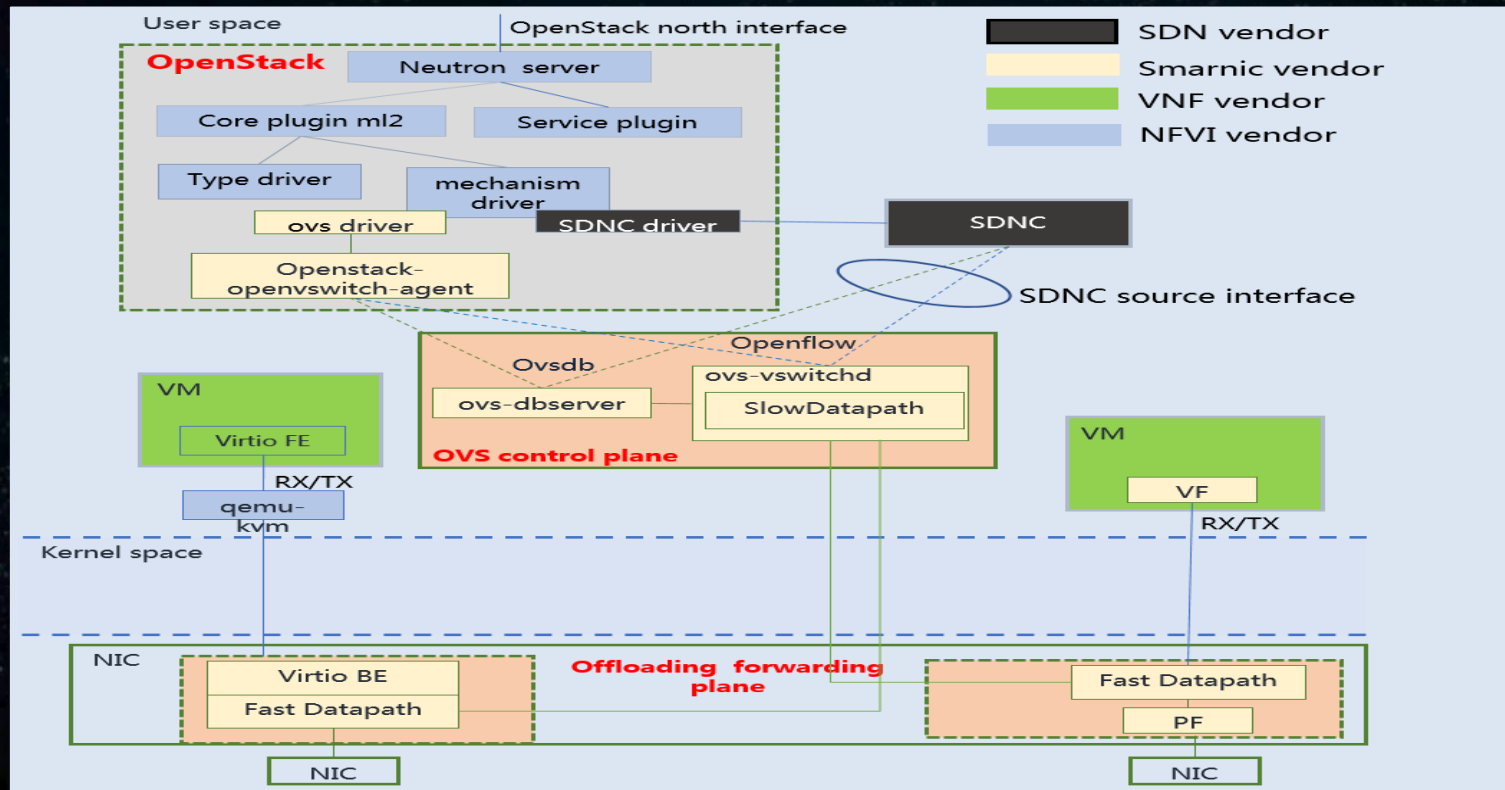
User space

OpenStack north interface

SDN vendor
Smarnic vendor
VNF vendor
NFVI vendor

OpenStack

Neutron server

Core plugin ml2

Service plugin

Type driver

mechanism driver

ovs driver

SDNC driver

SDNC

Openstack-openvswitch-agent

SDNC source interface

Openflow

Ovsdb

ovs-vswitchd

ovs-dbserver

SlowDatapath

OVS control plane

VM

Virtio FE

RX/TX

qemu-kvm

VM

VF

RX/TX

Kernel space

NIC

Virtio BE

Fast Datapath

Offloading forwarding plane

Fast Datapath

PF

NIC

NIC